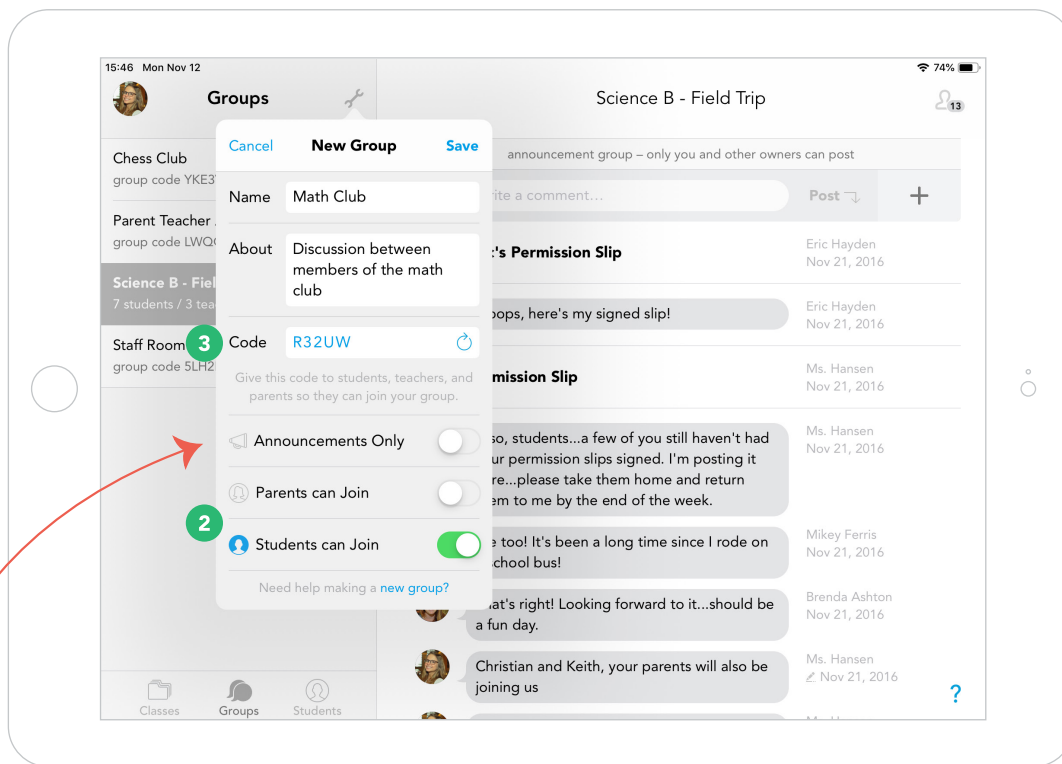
15:46 Mon Nov 12

74%

Groups

Chess Club
group code YKE3

Parent Teacher
group code LWQ

Science B - Fiel
7 students / 3 tea

Staff Room
group code 5LH2

Classes Groups Students

Cancel New Group Save

Name Math Club

About Discussion between members of the math club

3 Code R32UW

Give this code to students, teachers, and parents so they can join your group.

Announcements Only

Parents can Join

2 Students can Join

Need help making a new group?

Science B - Field Trip

13

announcement group – only you and other owners can post

rite a comment...

Post

+

's Permission Slip
Eric Hayden
Nov 21, 2016

oops, here's my signed slip!
Eric Hayden
Nov 21, 2016

mission Slip
Ms. Hansen
Nov 21, 2016

so, students...a few of you still haven't had ur permission slips signed. I'm posting it re...please take them home and return em to me by the end of the week.
Ms. Hansen
Nov 21, 2016

e too! It's been a long time since I rode on chool bus!
Mikey Ferris
Nov 21, 2016

at's right! Looking forward to it...should be a fun day.
Brenda Ashton
Nov 21, 2016

Christian and Keith, your parents will also be joining us
Ms. Hansen
Nov 21, 2016

?